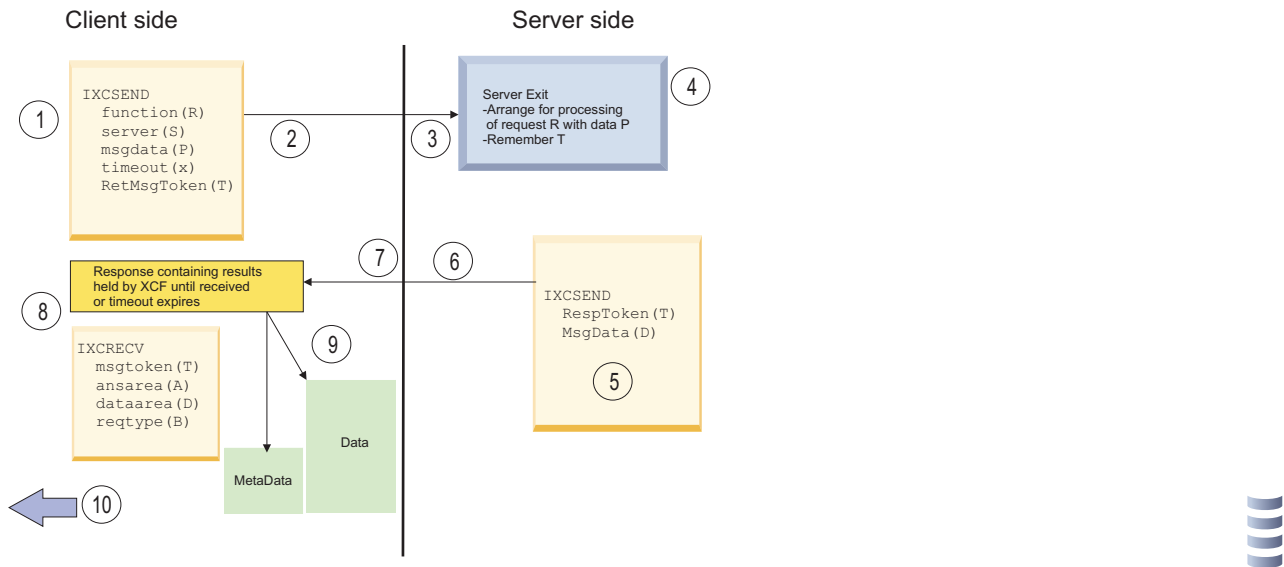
Client side

Server side

1

IXCSEND
function(R)
server(S)
msgdata(P)
timeout(x)
RetMsgToken(T)

2

3

Server Exit
-Arrange for processing of request R with data P
-Remember T

4

7

6

Response containing results held by XCF until received or timeout expires

8

IXCSEND
RespToken(T)
MsgData(D)

9

IXCRECV
msgtoken(T)
ansarea(A)
dataarea(D)
reqtype(B)

5

Data

MetaData

10